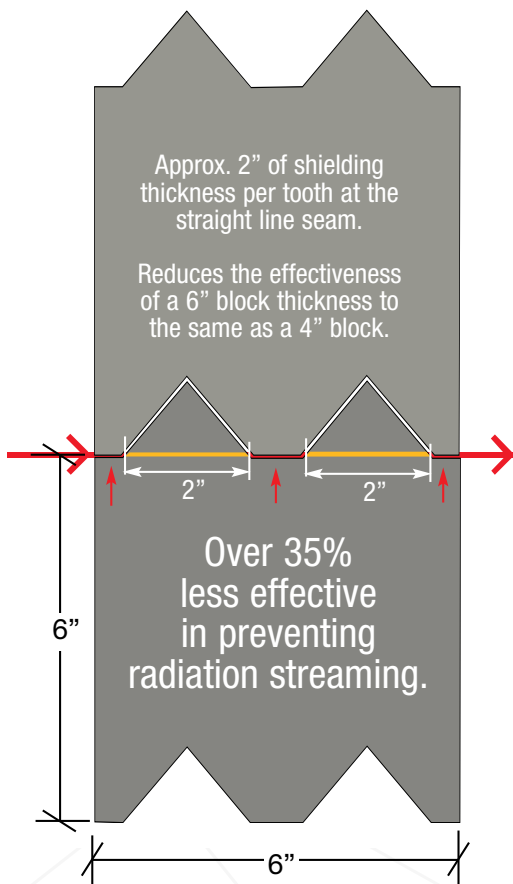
Approx. 2” of shielding thickness per tooth at the straight line seam.

Reduces the effectiveness of a 6” block thickness to the same as a 4” block.

2”

2”

Over 35% less effective in preventing radiation streaming.

6”

6”